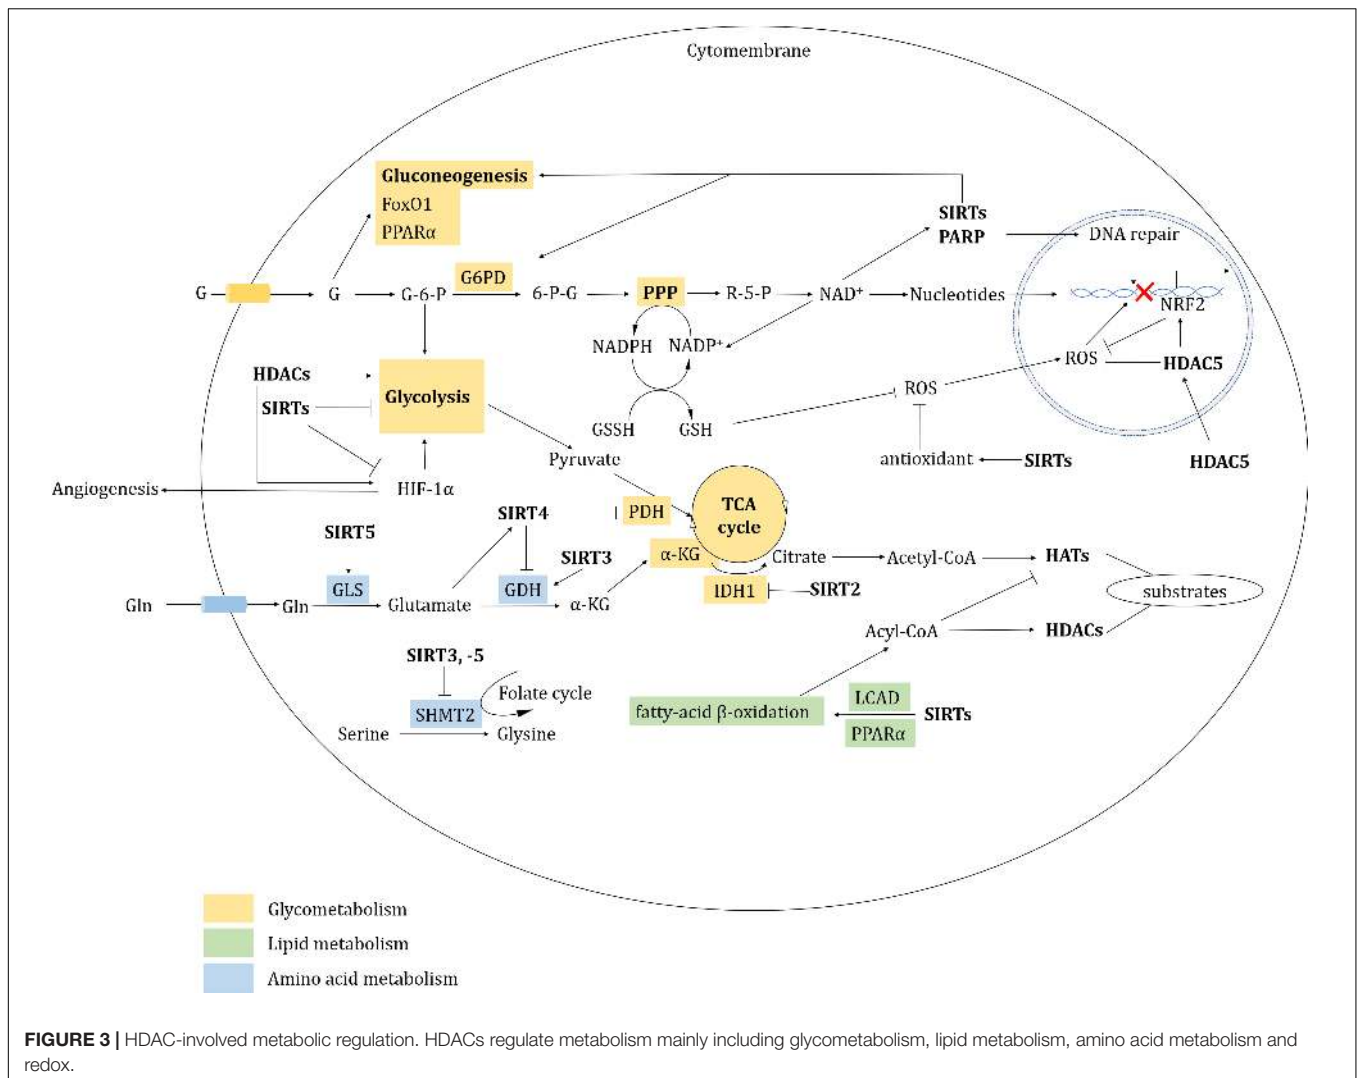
Cytomembrane

Gluconeogenesis
FoxO1
PPARα

SIRTs
PARP

DNA repair

G
G
G-6-P
G6PD
6-P-G
PPP
R-5-P
NAD⁺
Nucleotides

NRF2

NADPH
NADP⁺

ROS
HDAC5

HDACs
SIRTs
Glycolysis

ROS

GSSH
GSH

Pyruvate

antioxidant
SIRTs

HDAC5

Angiogenesis
HIF-1α

SIRT5

SIRT4

PDH
TCA cycle

SIRT3

α-KG
Citrate
Acetyl-CoA
HATs

Gln
Gln
GLS
Glutamate
GDH
α-KG
IDH1
SIRT2

substrates

Acyl-CoA
HDACs

SIRT3, -5

Folate cycle
SHMT2
Serine
Glysine

LCAD
fatty-acid β-oxidation
SIRTs
PPARα

Glycometabolism
Lipid metabolism
Amino acid metabolism

FIGURE 3 | HDAC-involved metabolic regulation. HDACs regulate metabolism mainly including glycometabolism, lipid metabolism, amino acid metabolism and redox.